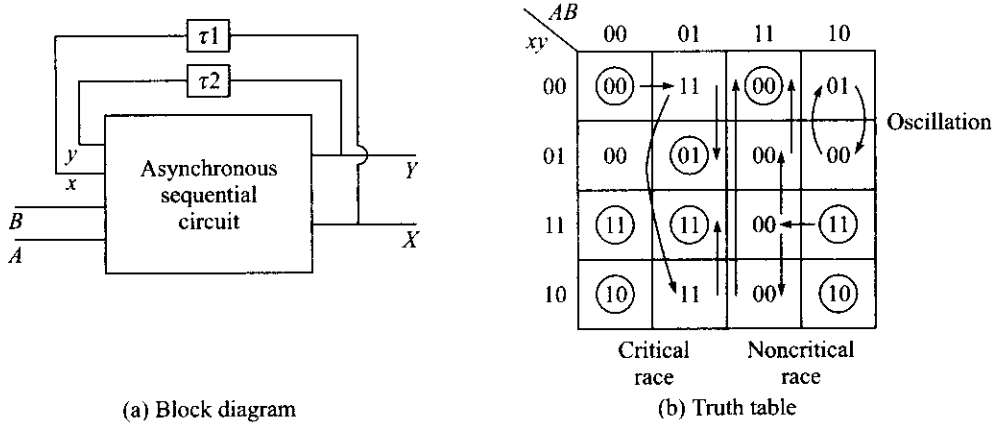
$\tau 1$

$\tau 2$

y

x

Asynchronous sequential circuit

Y

X

B

A

(a) Block diagram

| xy \ AB | 00 | 01 | 11 | 10 |
|---|---|---|---|---|
| 00 | (00) | 11 | (00) | 01 |
| 01 | 00 | (01) | 00 | 00 |
| 11 | (11) | (11) | 00 | (11) |
| 10 | (10) | 11 | 00 | (10) |

Oscillation

Critical race

Noncritical race

(b) Truth table